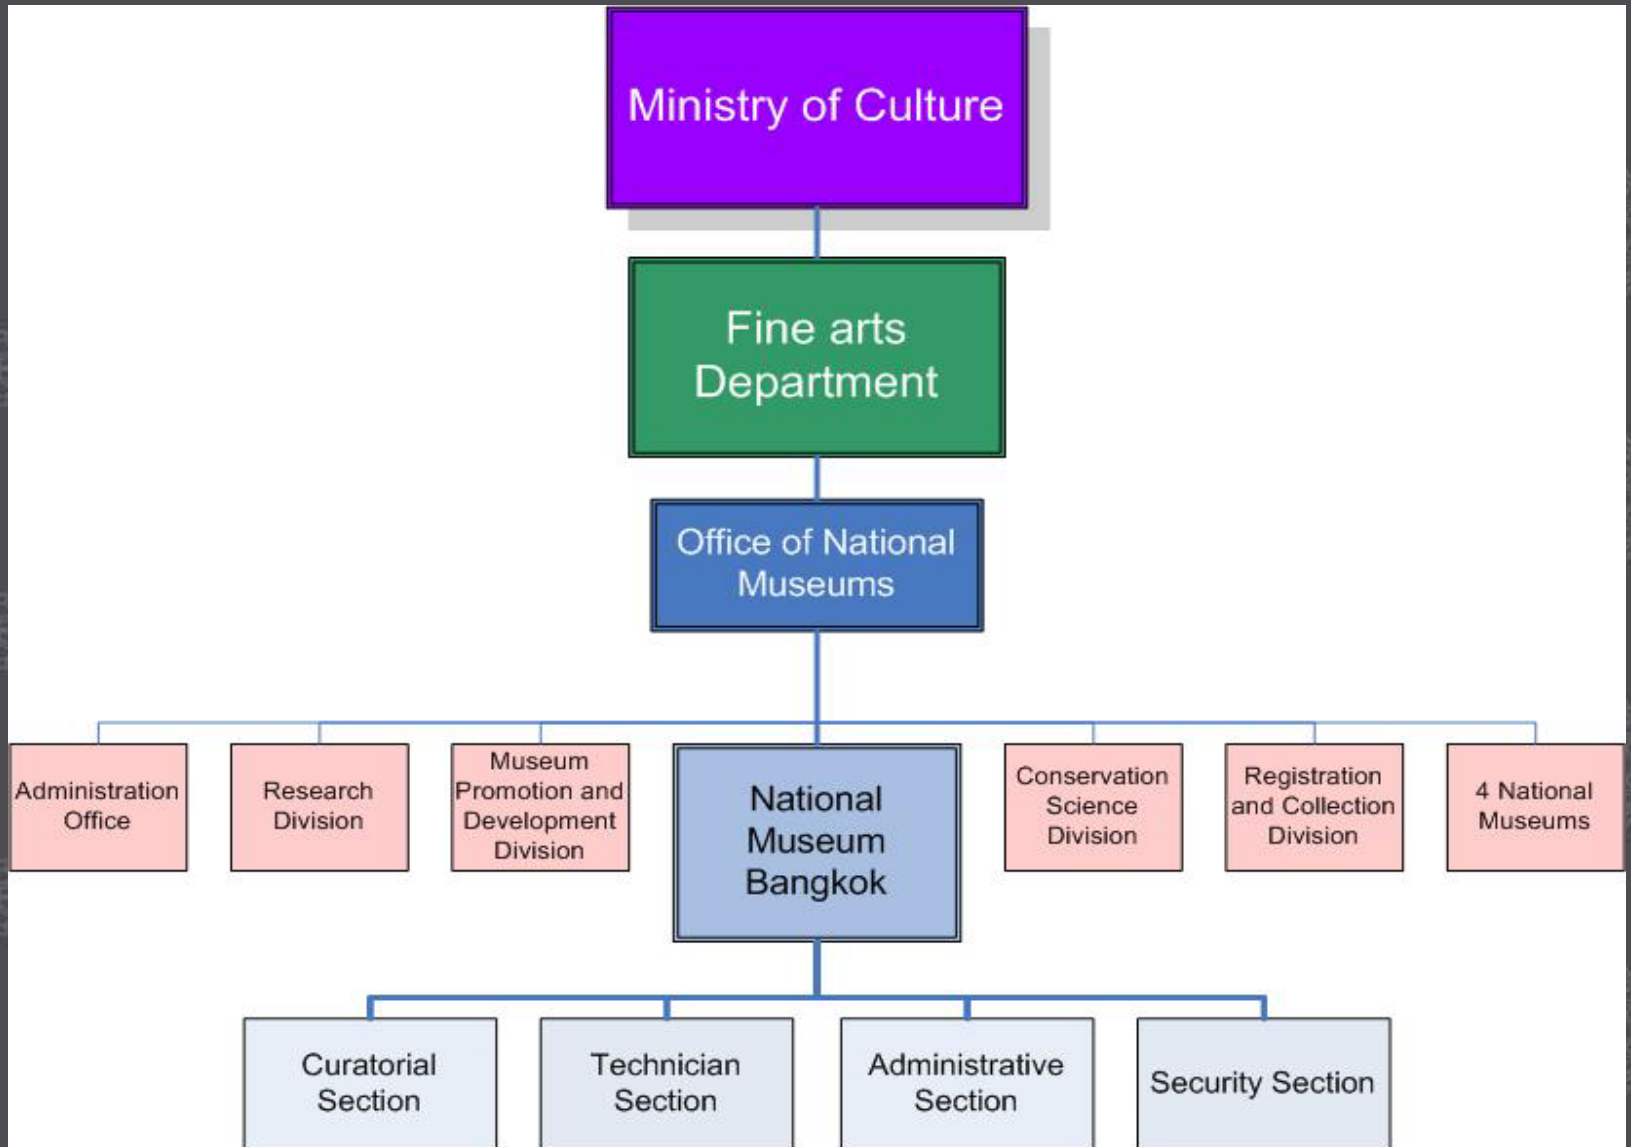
Ministry of Culture

Fine arts Department

Office of National Museums

Administration Office

Research Division

Museum Promotion and Development Division

National Museum Bangkok

Conservation Science Division

Registration and Collection Division

4 National Museums

Curatorial Section

Technician Section

Administrative Section

Security Section